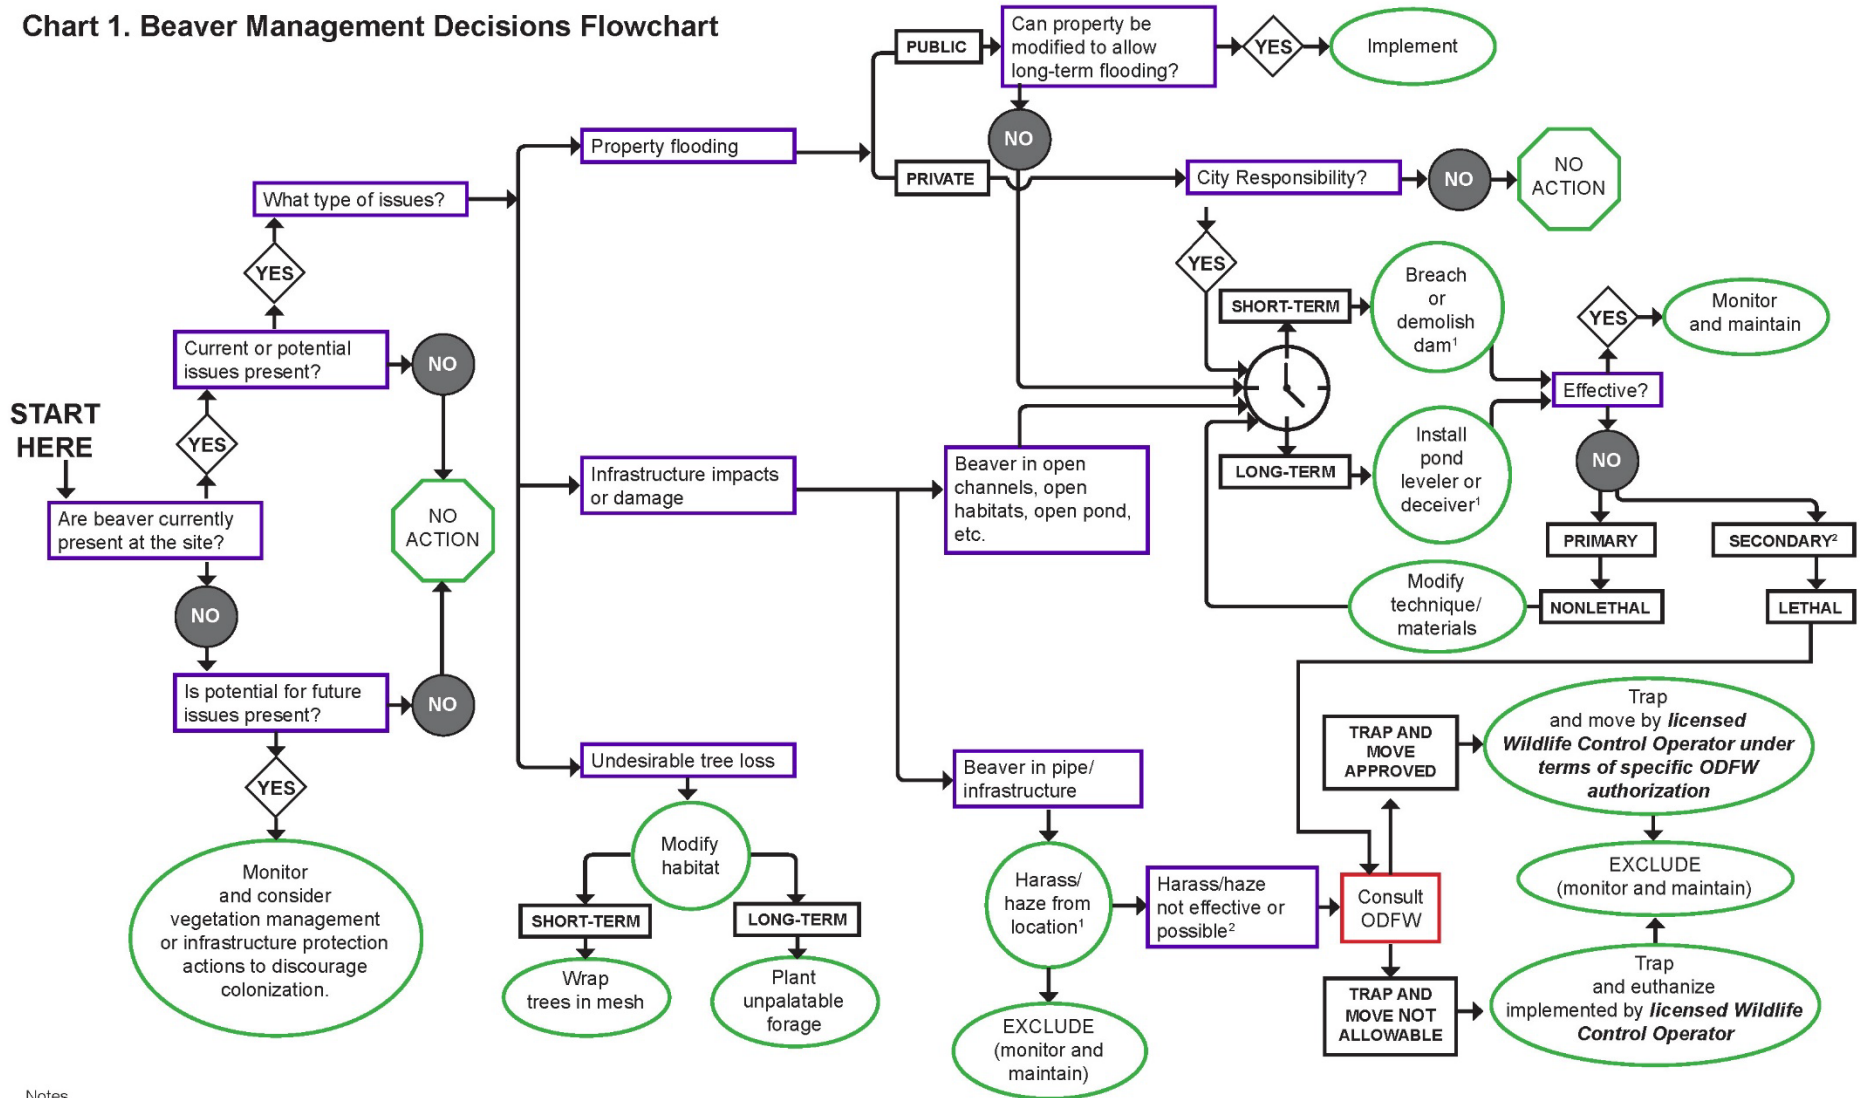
Chart 1. Beaver Management Decisions Flowchart

START HERE

Are beaver currently present at the site?

YES

Current or potential issues present?

YES

What type of issues?

NO

NO ACTION

NO

Is potential for future issues present?

NO

YES

Monitor and consider vegetation management or infrastructure protection actions to discourage colonization.

Property flooding

PUBLIC

Can property be modified to allow long-term flooding?

YES

Implement

NO

PRIVATE

City Responsibility?

NO

NO ACTION

YES

SHORT-TERM

Breach or demolish dam$^1$

LONG-TERM

Install pond leveler or deceiver$^1$

Effective?

YES

Monitor and maintain

NO

PRIMARY

NONLETHAL

Modify technique/ materials

SECONDARY$^2$

LETHAL

Infrastructure impacts or damage

Beaver in open channels, open habitats, open pond, etc.

Beaver in pipe/ infrastructure

Harass/ haze from location$^1$

EXCLUDE (monitor and maintain)

Harass/haze not effective or possible$^2$

Consult ODFW

TRAP AND MOVE APPROVED

Trap and move by licensed Wildlife Control Operator under terms of specific ODFW authorization

EXCLUDE (monitor and maintain)

TRAP AND MOVE NOT ALLOWABLE

Trap and euthanize implemented by licensed Wildlife Control Operator

Undesirable tree loss

Modify habitat

SHORT-TERM

Wrap trees in mesh

LONG-TERM

Plant unpalatable forage

Notes